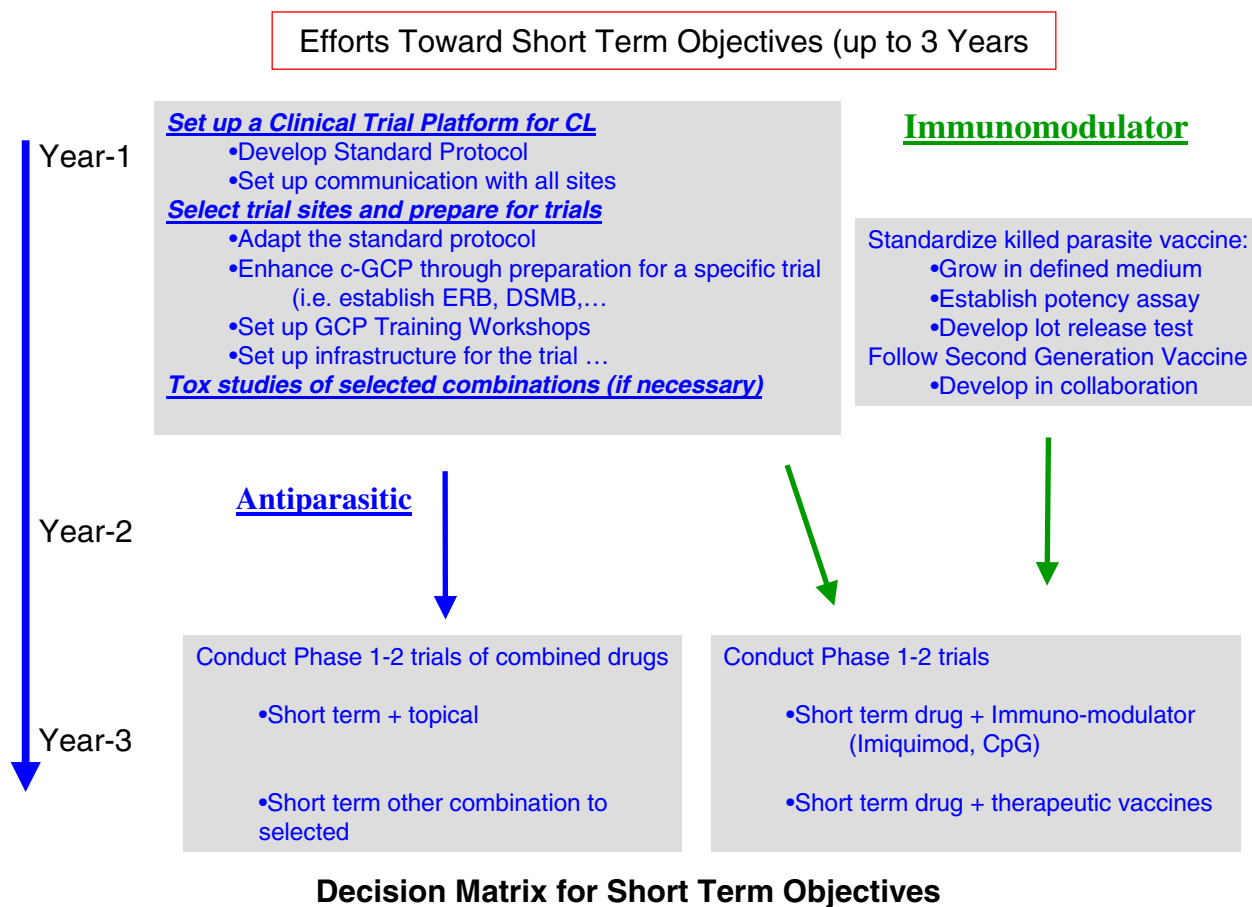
Efforts Toward Short Term Objectives (up to 3 Years

Year-1

Set up a Clinical Trial Platform for CL
•Develop Standard Protocol
•Set up communication with all sites
Select trial sites and prepare for trials
•Adapt the standard protocol
•Enhance c-GCP through preparation for a specific trial (i.e. establish ERB, DSMB,…
•Set up GCP Training Workshops
•Set up infrastructure for the trial …
Tox studies of selected combinations (if necessary)

Immunomodulator

Standardize killed parasite vaccine:
•Grow in defined medium
•Establish potency assay
•Develop lot release test
Follow Second Generation Vaccine
•Develop in collaboration

Year-2

Antiparasitic

Year-3

Conduct Phase 1-2 trials of combined drugs
•Short term + topical
•Short term other combination to selected

Conduct Phase 1-2 trials
•Short term drug + Immuno-modulator (Imiquimod, CpG)
•Short term drug + therapeutic vaccines

Decision Matrix for Short Term Objectives